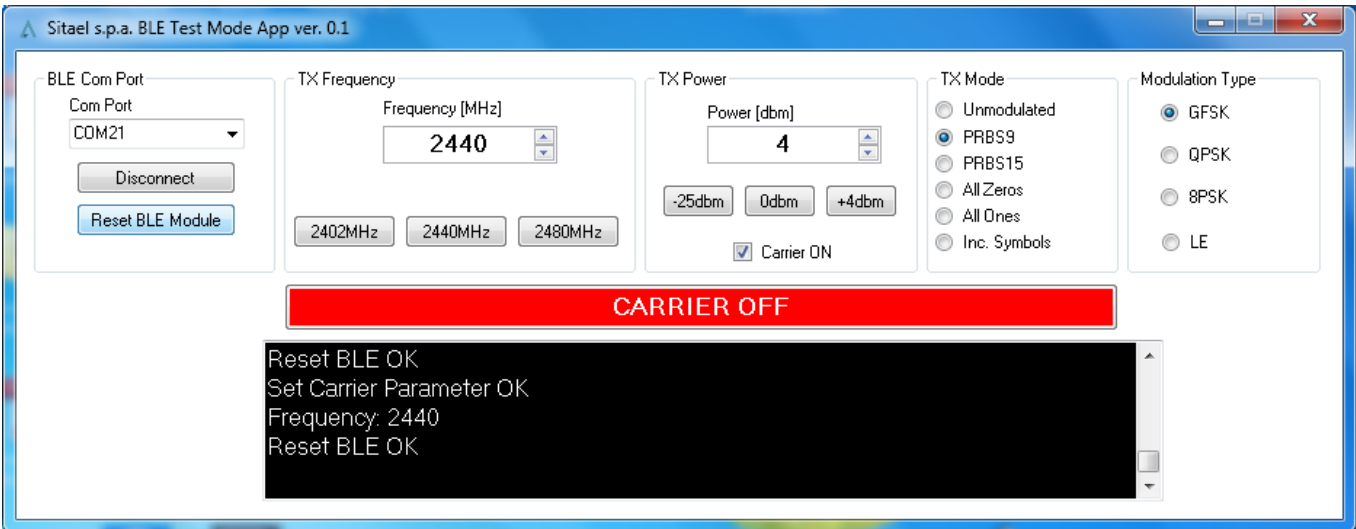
Sitael s.p.a. BLE Test Mode App ver. 0.1

BLE Com Port
Com Port
COM21
Disconnect
Reset BLE Module

TX Frequency
Frequency [MHz]
2440
2402MHz
2440MHz
2480MHz

TX Power
Power [dbm]
4
-25dbm
0dbm
+4dbm
Carrier ON

TX Mode
Unmodulated
PRBS9
PRBS15
All Zeros
All Ones
Inc. Symbols

Modulation Type
GFSK
QPSK
8PSK
LE

CARRIER OFF

Reset BLE OK
Set Carrier Parameter OK
Frequency: 2440
Reset BLE OK